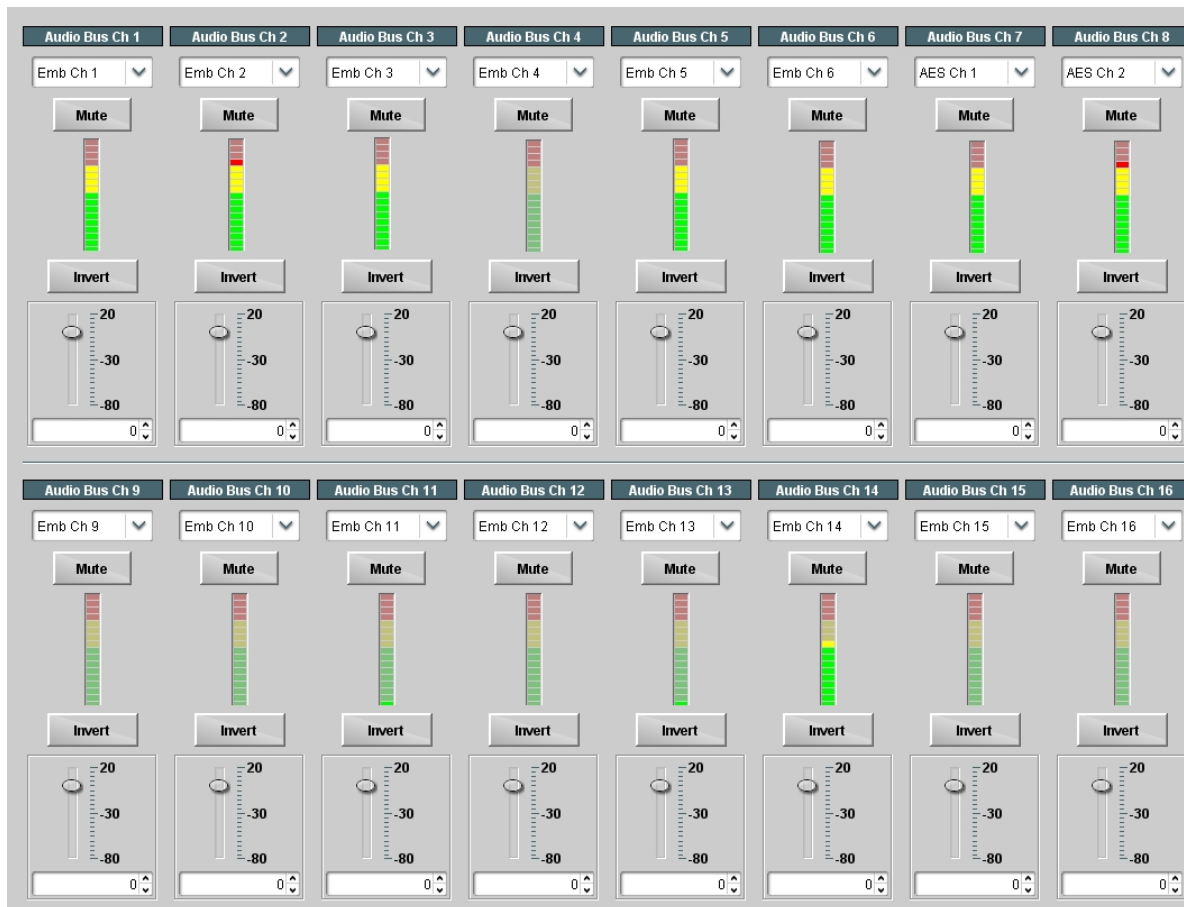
Audio Bus Ch 1
Emb Ch 1
Mute
Invert
20
-30
-80
0

Audio Bus Ch 2
Emb Ch 2
Mute
Invert
20
-30
-80
0

Audio Bus Ch 3
Emb Ch 3
Mute
Invert
20
-30
-80
0

Audio Bus Ch 4
Emb Ch 4
Mute
Invert
20
-30
-80
0

Audio Bus Ch 5
Emb Ch 5
Mute
Invert
20
-30
-80
0

Audio Bus Ch 6
Emb Ch 6
Mute
Invert
20
-30
-80
0

Audio Bus Ch 7
AES Ch 1
Mute
Invert
20
-30
-80
0

Audio Bus Ch 8
AES Ch 2
Mute
Invert
20
-30
-80
0

Audio Bus Ch 9
Emb Ch 9
Mute
Invert
20
-30
-80
0

Audio Bus Ch 10
Emb Ch 10
Mute
Invert
20
-30
-80
0

Audio Bus Ch 11
Emb Ch 11
Mute
Invert
20
-30
-80
0

Audio Bus Ch 12
Emb Ch 12
Mute
Invert
20
-30
-80
0

Audio Bus Ch 13
Emb Ch 13
Mute
Invert
20
-30
-80
0

Audio Bus Ch 14
Emb Ch 14
Mute
Invert
20
-30
-80
0

Audio Bus Ch 15
Emb Ch 15
Mute
Invert
20
-30
-80
0

Audio Bus Ch 16
Emb Ch 16
Mute
Invert
20
-30
-80
0